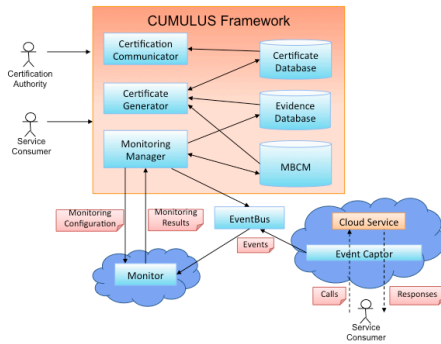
CUMULUS Framework

Certification Authority

Certification Communicator

Certificate Database

Certificate Generator

Evidence Database

Service Consumer

Monitoring Manager

MBCM

Monitoring Configuration

Monitoring Results

EventBus

Cloud Service

Events

Event Captor

Monitor

Calls

Responses

Service Consumer